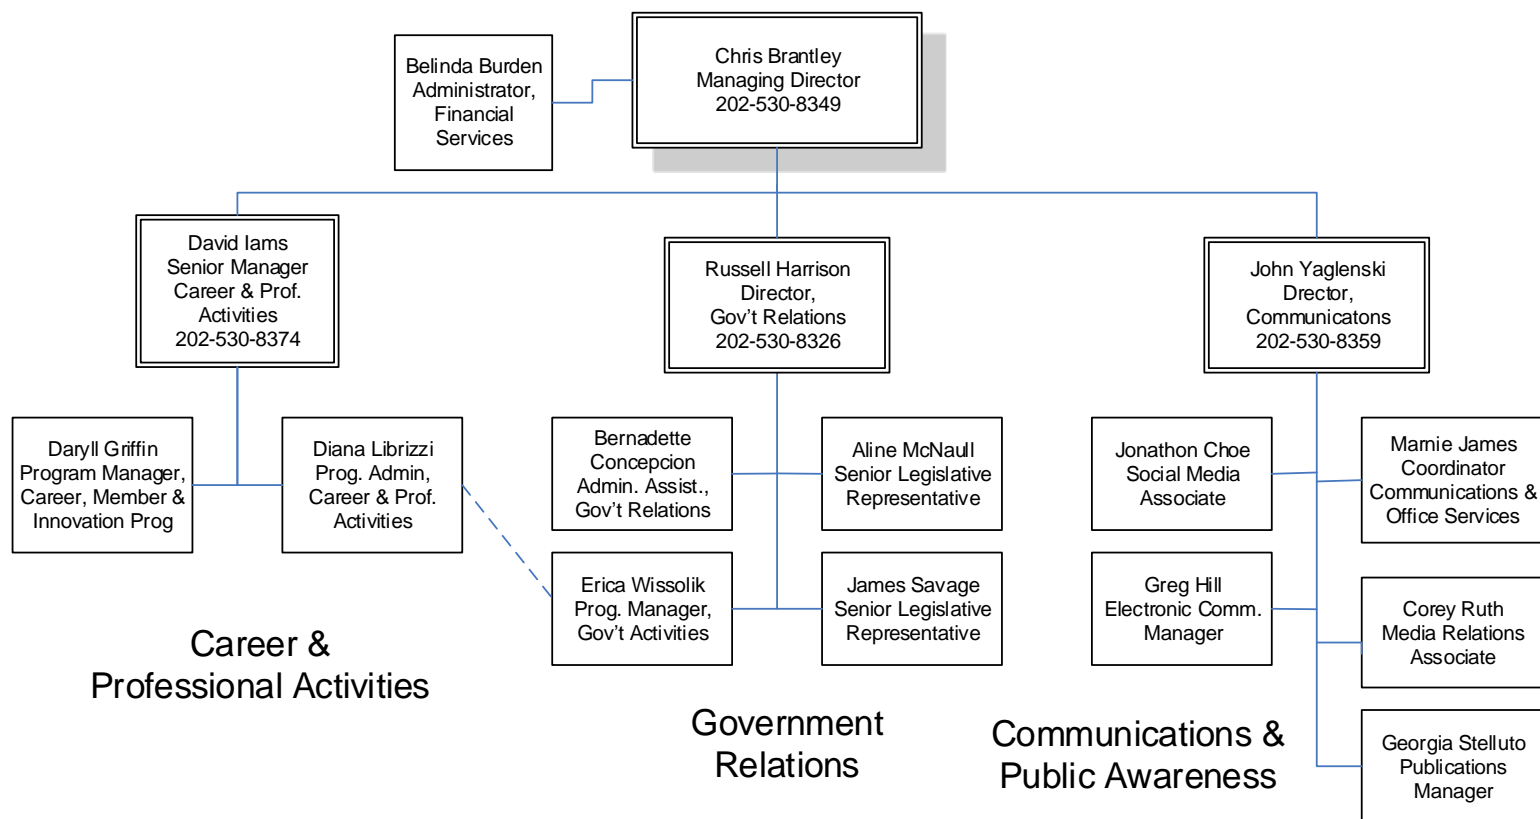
Belinda Burden
Administrator,
Financial
Services

Chris Brantley
Managing Director
202-530-8349

David Iams
Senior Manager
Career & Prof.
Activities
202-530-8374

Russell Harrison
Director,
Gov't Relations
202-530-8326

John Yaglenski
Drector,
Communicatons
202-530-8359

Daryll Griffin
Program Manager,
Career, Member &
Innovation Prog

Diana Librizzi
Prog. Admin,
Career & Prof.
Activities

Bernadette
Concepcion
Admin. Assist.,
Gov't Relations

Aline McNaull
Senior Legislative
Representative

Jonathon Choe
Social Media
Associate

Mamie James
Coordinator
Communications &
Office Services

Erica Wissolik
Prog. Manager,
Gov't Activities

James Savage
Senior Legislative
Representative

Greg Hill
Electronic Comm.
Manager

Corey Ruth
Media Relations
Associate

Georgia Stelluto
Publications
Manager

Career &
Professional Activities

Government
Relations

Communications &
Public Awareness